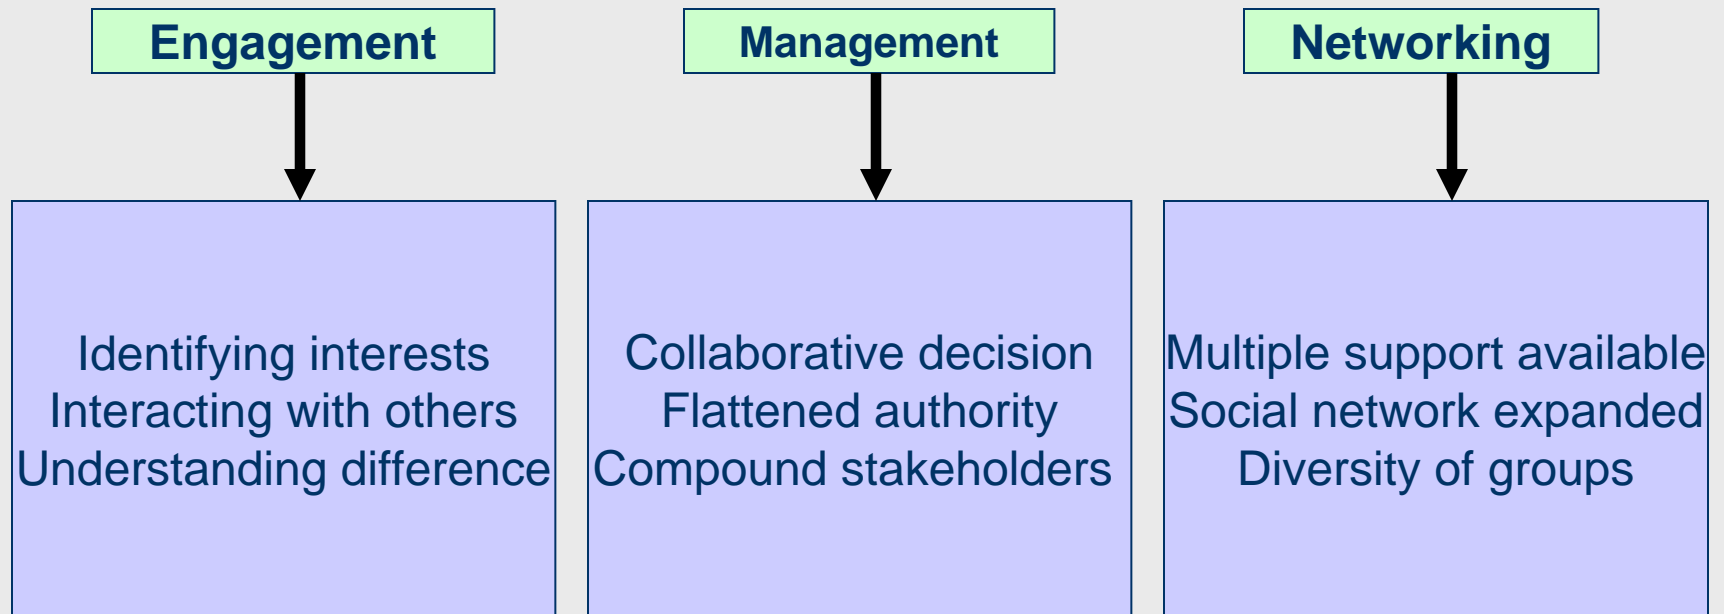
Engagement

Identifying interests
Interacting with others
Understanding difference

Management

Collaborative decision
Flattened authority
Compound stakeholders

Networking

Multiple support available
Social network expanded
Diversity of groups